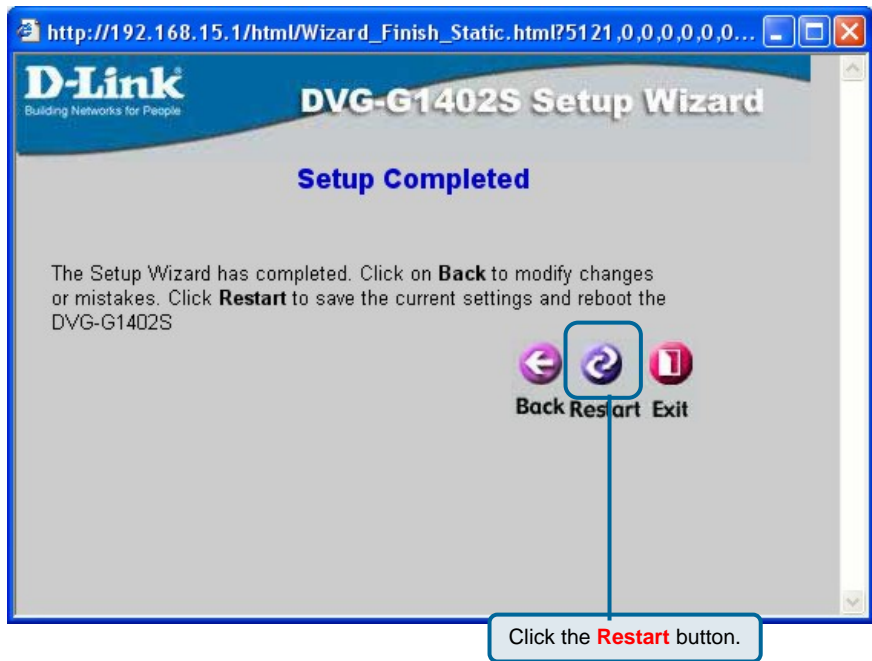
http://192.168.15.1/html/Wizard_Finish_Static.html?5121,0,0,0,0,0,0...

D-Link
Building Networks for People

DVG-G1402S Setup Wizard

Setup Completed

The Setup Wizard has completed. Click on **Back** to modify changes or mistakes. Click **Restart** to save the current settings and reboot the DVG-G1402S

Back Restart Exit

Click the **Restart** button.